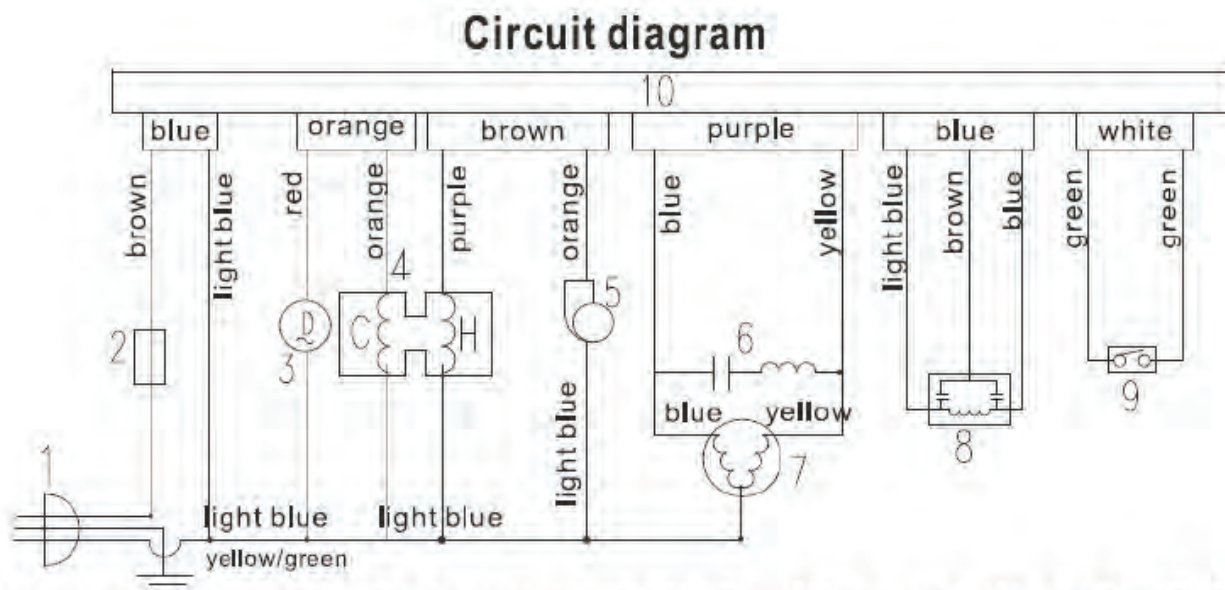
Circuit diagram

10

blue
orange
brown
purple
blue
white

brown
light blue
red
orange
purple
orange
blue
yellow
light blue
brown
blue
green
green

4
C
H
2
3
5
6
blue
yellow
light blue
7
8
9
1
light blue
light blue
yellow/green